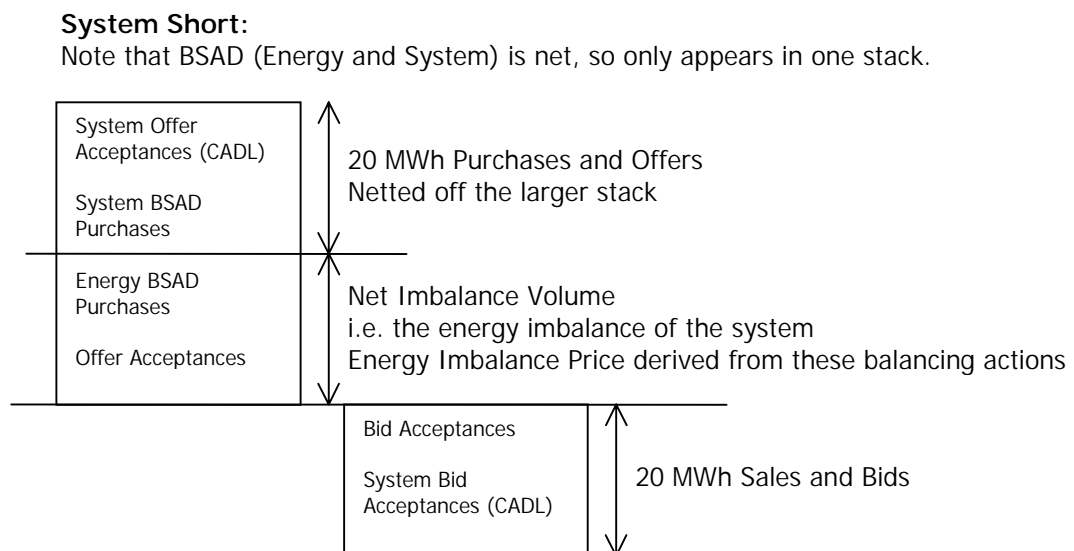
**System Short:**
Note that BSAD (Energy and System) is net, so only appears in one stack.

System Offer Acceptances (CADL)

System BSAD Purchases

20 MWh Purchases and Offers
Netted off the larger stack

Energy BSAD Purchases

Offer Acceptances

Net Imbalance Volume
i.e. the energy imbalance of the system
Energy Imbalance Price derived from these balancing actions

Bid Acceptances

System Bid Acceptances (CADL)

20 MWh Sales and Bids